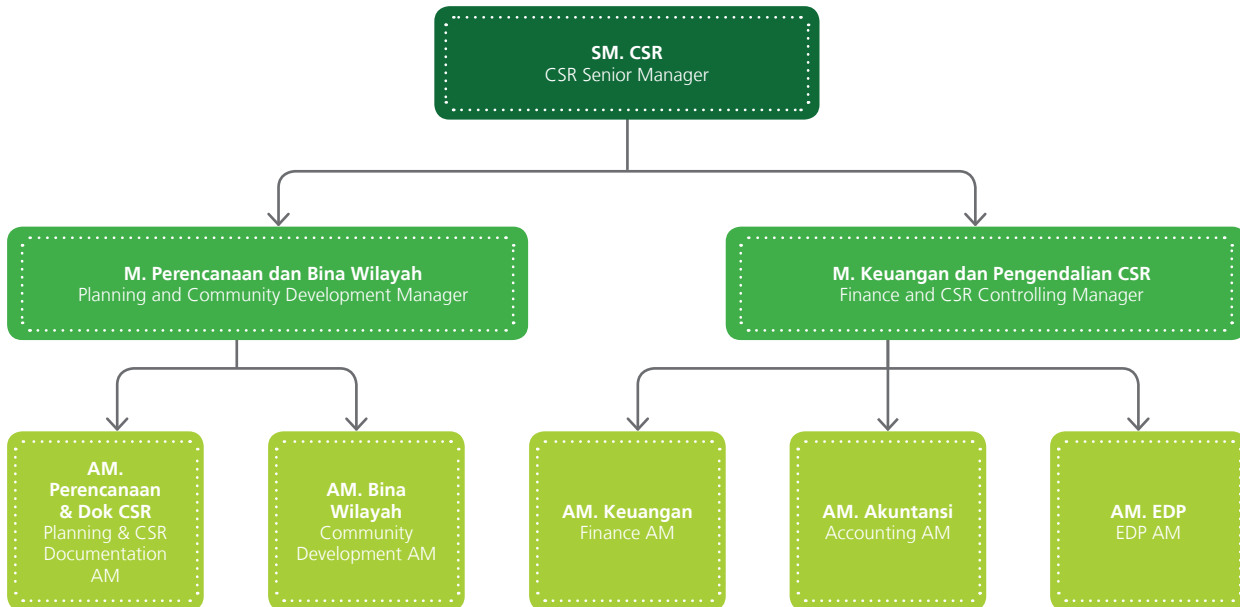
SM. CSR
CSR Senior Manager

M. Perencanaan dan Bina Wilayah
Planning and Community Development Manager

M. Keuangan dan Pengendalian CSR
Finance and CSR Controlling Manager

AM. Perencanaan & Dok CSR
Planning & CSR Documentation AM

AM. Bina Wilayah
Community Development AM

AM. Keuangan
Finance AM

AM. Akuntansi
Accounting AM

AM. EDP
EDP AM